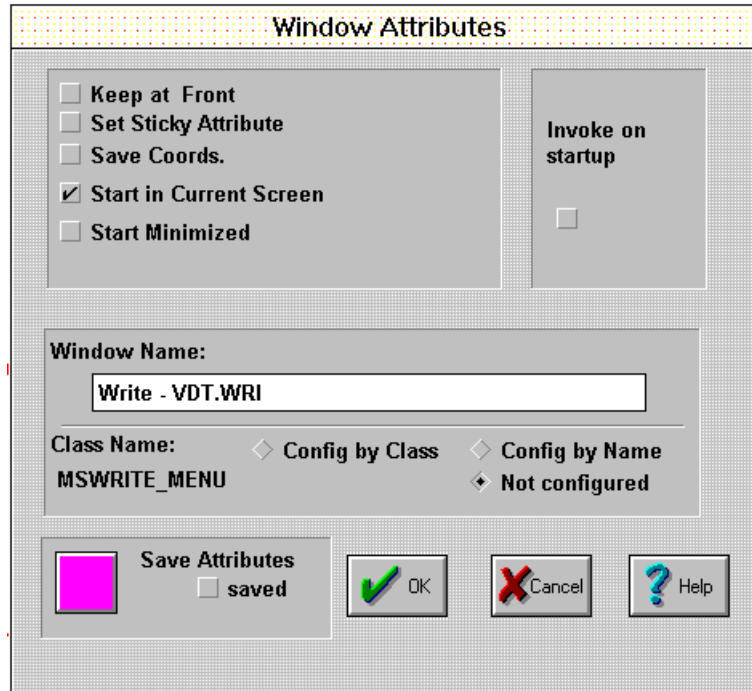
Window Attributes

Keep at Front
Set Sticky Attribute
Save Coords.
✓ Start in Current Screen
Start Minimized

Invoke on startup

Window Name:
Write - VDT.WRI

Class Name:
MSWRITE_MENU
Config by Class
Config by Name
Not configured

Save Attributes
saved

OK
Cancel
Help